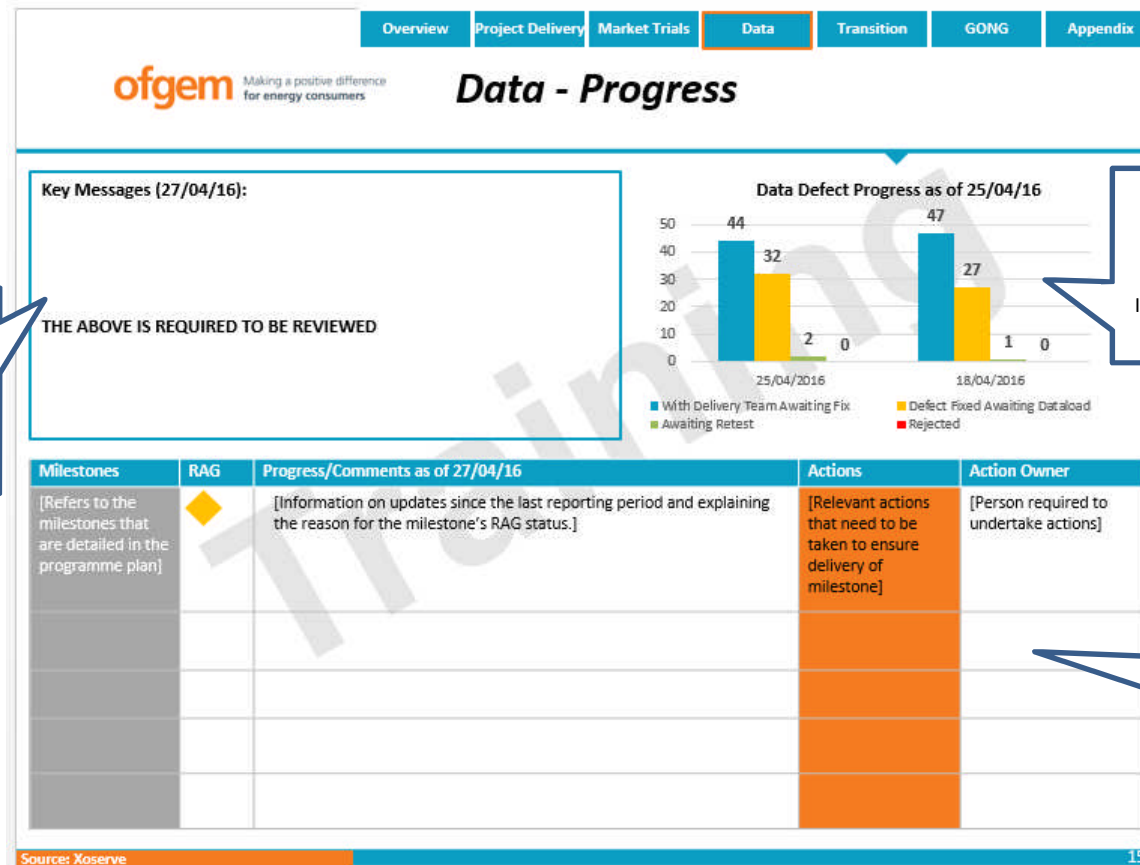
Overview | Project Delivery | Market Trials | Data | Transition | GONG | Appendix

ofgem Making a positive difference for energy consumers

Data - Progress

Key Messages (27/04/16):

THE ABOVE IS REQUIRED TO BE REVIEWED

Data Defect Progress as of 25/04/16

50
40
30
20
10
0

44 32 2 0
25/04/2016

47 27 1 0
18/04/2016

With Delivery Team Awaiting Fix
Defect Fixed Awaiting Dataload
Awaiting Retest
Rejected

I

Training

| Milestones | RAG | Progress/Comments as of 27/04/16 | Actions | Action Owner |
|---|---|---|---|---|
| [Refers to the milestones that are detailed in the programme plan] | | [Information on updates since the last reporting period and explaining the reason for the milestone's RAG status.] | [Relevant actions that need to be taken to ensure delivery of milestone] | [Person required to undertake actions] |
| | | | | |
| | | | | |
| | | | | |
| | | | | |

Source: Xoserve

1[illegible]